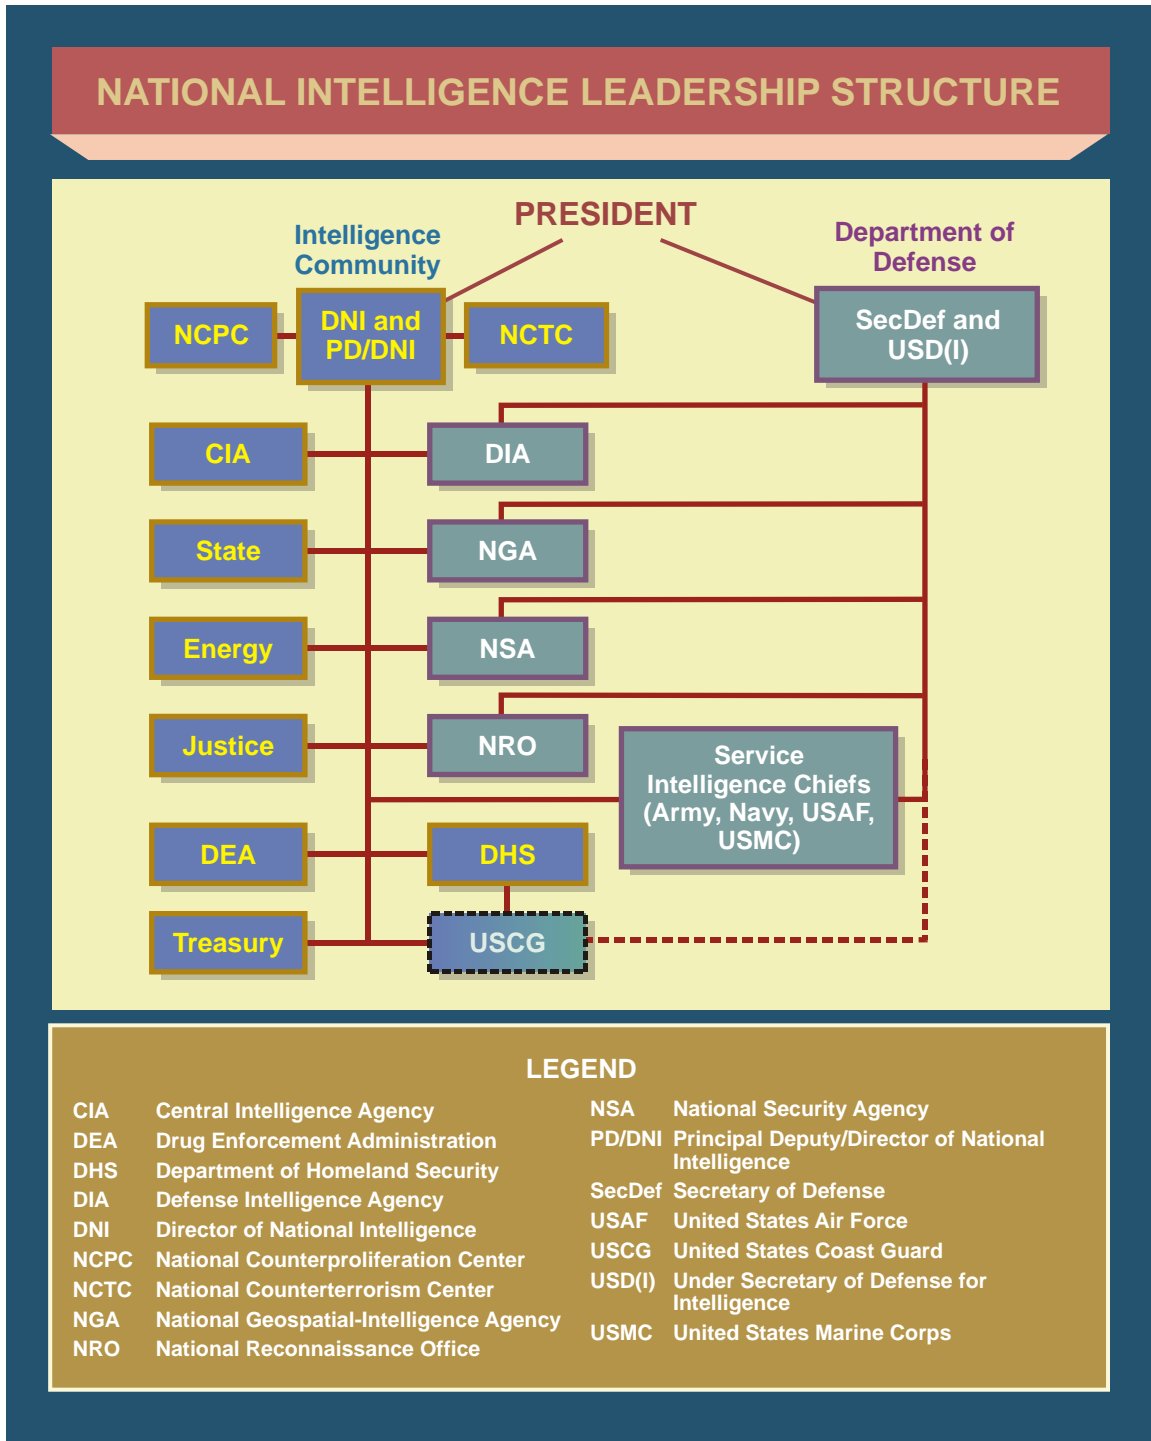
NATIONAL INTELLIGENCE LEADERSHIP STRUCTURE

PRESIDENT

Intelligence Community

Department of Defense

NCPC

DNI and PD/DNI

NCTC

SecDef and USD(I)

CIA

DIA

State

NGA

Energy

NSA

Justice

NRO

Service Intelligence Chiefs (Army, Navy, USAF, USMC)

DEA

DHS

Treasury

USCG

LEGEND

| | |
|---|---|
| CIA | Central Intelligence Agency |
| DEA | Drug Enforcement Administration |
| DHS | Department of Homeland Security |
| DIA | Defense Intelligence Agency |
| DNI | Director of National Intelligence |
| NCPC | National Counterproliferation Center |
| NCTC | National Counterterrorism Center |
| NGA | National Geospatial-Intelligence Agency |
| NRO | National Reconnaissance Office |
| NSA | National Security Agency |
| PD/DNI | Principal Deputy/Director of National Intelligence |
| SecDef | Secretary of Defense |
| USAF | United States Air Force |
| USCG | United States Coast Guard |
| USD(I) | Under Secretary of Defense for Intelligence |
| USMC | United States Marine Corps |